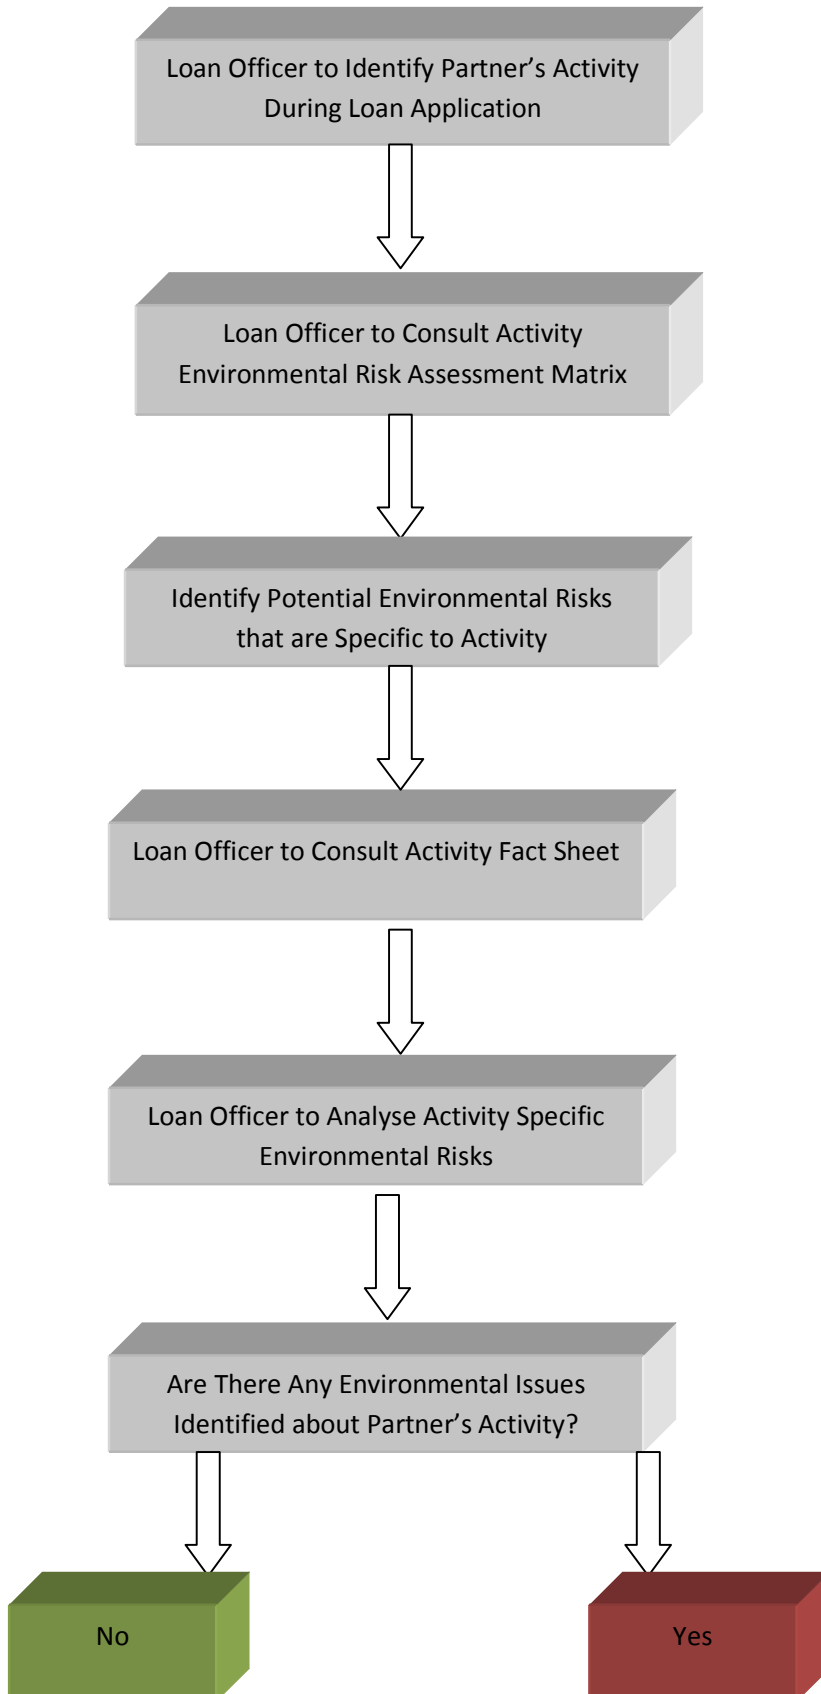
Loan Officer to Identify Partner's Activity During Loan Application

Loan Officer to Consult Activity Environmental Risk Assessment Matrix

Identify Potential Environmental Risks that are Specific to Activity

Loan Officer to Consult Activity Fact Sheet

Loan Officer to Analyse Activity Specific Environmental Risks

Are There Any Environmental Issues Identified about Partner's Activity?

No

Yes